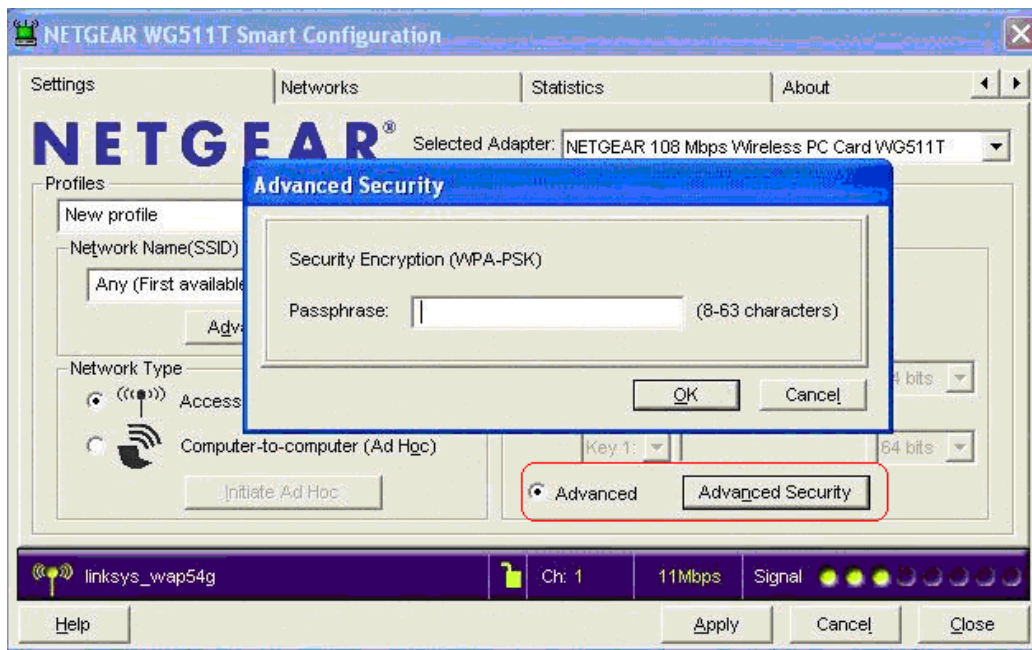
NETGEAR WG511T Smart Configuration

Settings | Networks | Statistics | About

NETGEAR®

Selected Adapter: NETGEAR 108 Mbps Wireless PC Card WG511T

Profiles

New profile

Network Name(SSID)

Any (First available

Adv

Network Type

Access

Computer-to-computer (Ad Hoc)

Initiate Ad Hoc

Advanced Security

Security Encryption (WPA-PSK)

Passphrase: (8-63 characters)

OK Cancel

4 bits

Key 1:

64 bits

Advanced

Advanced Security

linksys_wap54g

Ch: 1

11Mbps

Signal

Help

Apply

Cancel

Close